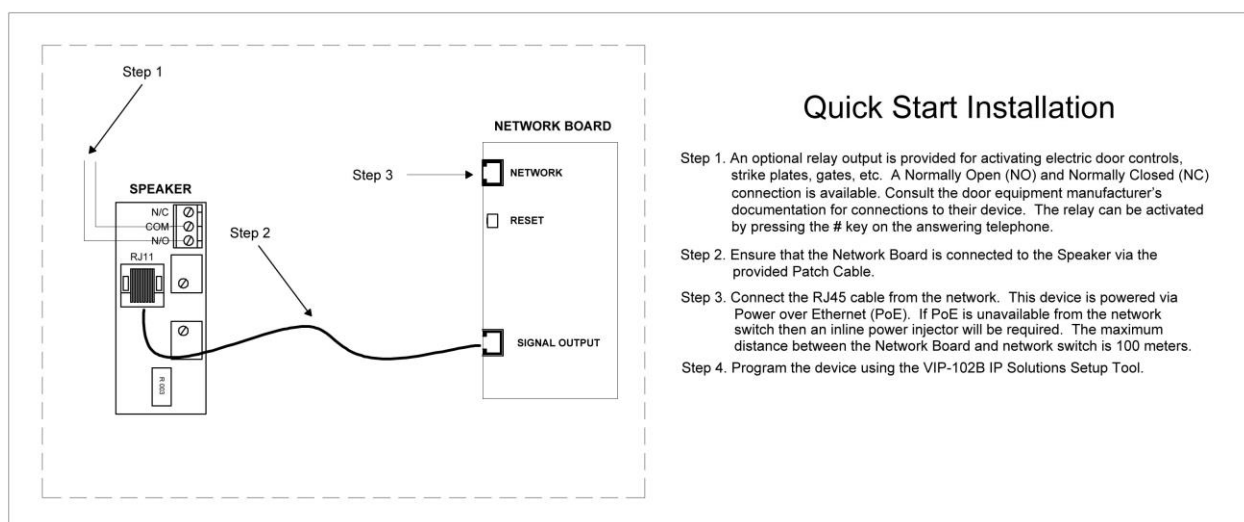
Step 1

SPEAKER

N/C
COM
N/O

RJ11

Step 2

R 003

Step 3

NETWORK BOARD

NETWORK

RESET

SIGNAL OUTPUT

Quick Start Installation

Step 1. An optional relay output is provided for activating electric door controls, strike plates, gates, etc. A Normally Open (NO) and Normally Closed (NC) connection is available. Consult the door equipment manufacturer's documentation for connections to their device. The relay can be activated by pressing the # key on the answering telephone.

Step 2. Ensure that the Network Board is connected to the Speaker via the provided Patch Cable.

Step 3. Connect the RJ45 cable from the network. This device is powered via Power over Ethernet (PoE). If PoE is unavailable from the network switch then an inline power injector will be required. The maximum distance between the Network Board and network switch is 100 meters.

Step 4. Program the device using the VIP-102B IP Solutions Setup Tool.